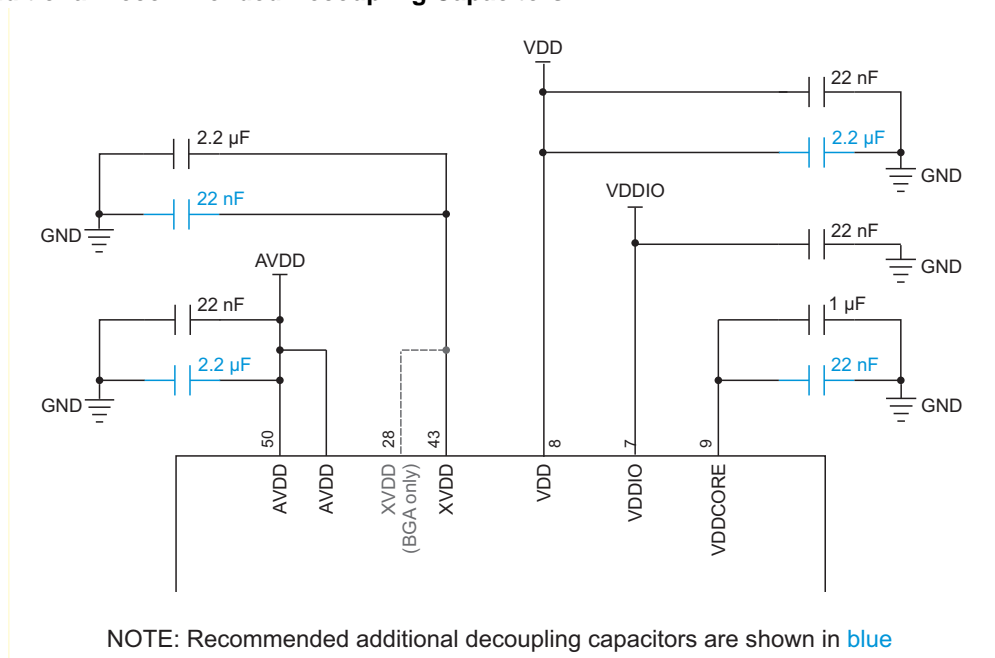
VDD
22 nF
2.2 µF
GND
2.2 µF
22 nF
GND
VDDIO
22 nF
GND
AVDD
22 nF
1 µF
2.2 µF
22 nF
GND
GND
50
28
43
8
7
9
AVDD
AVDD
XVDD (BGA only)
XVDD
VDD
VDDIO
VDDCORE

NOTE: Recommended additional decoupling capacitors are shown in blue